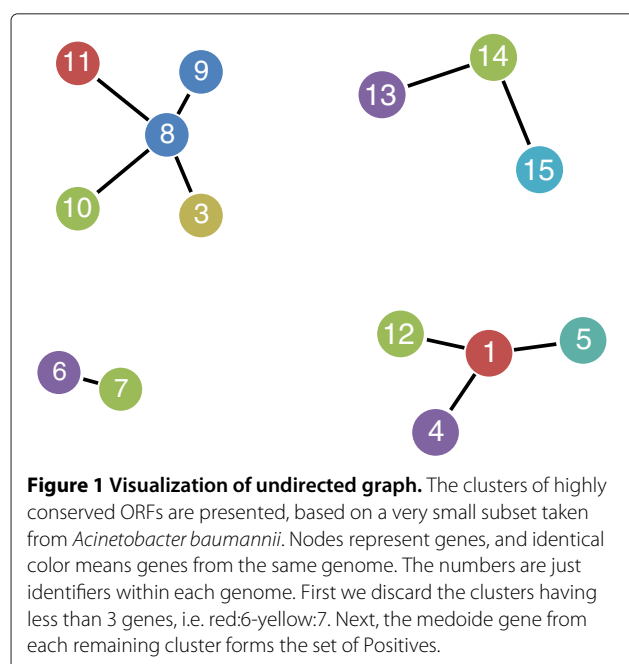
11
9
8
10
3
14
13
15
12
1
5
6
7
4

**Figure 1 Visualization of undirected graph.** The clusters of highly conserved ORFs are presented, based on a very small subset taken from *Acinetobacter baumannii*. Nodes represent genes, and identical color means genes from the same genome. The numbers are just identifiers within each genome. First we discard the clusters having less than 3 genes, i.e. red:6-yellow:7. Next, the medoide gene from each remaining cluster forms the set of Positives.